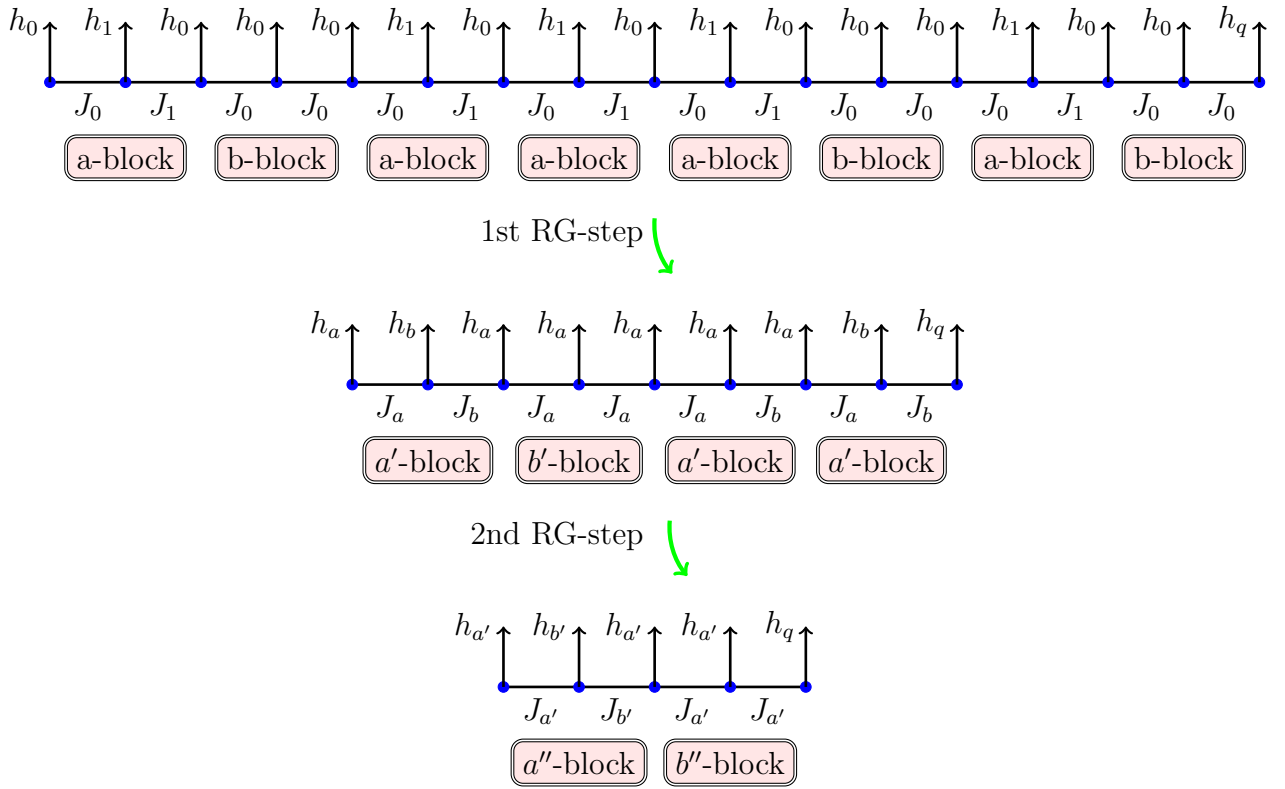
$h_0$ $h_1$ $h_0$ $h_0$ $h_0$ $h_1$ $h_0$ $h_1$ $h_0$ $h_1$ $h_0$ $h_0$ $h_0$ $h_1$ $h_0$ $h_0$ $h_q$

$J_0$ $J_1$ $J_0$ $J_0$ $J_0$ $J_1$ $J_0$ $J_1$ $J_0$ $J_1$ $J_0$ $J_0$ $J_0$ $J_1$ $J_0$ $J_0$

a-block b-block a-block a-block a-block b-block a-block b-block

1st RG-step

$h_a$ $h_b$ $h_a$ $h_a$ $h_a$ $h_a$ $h_a$ $h_b$ $h_q$

$J_a$ $J_b$ $J_a$ $J_a$ $J_a$ $J_b$ $J_a$ $J_b$

$a'$-block $b'$-block $a'$-block $a'$-block

2nd RG-step

$h_{a'}$ $h_{b'}$ $h_{a'}$ $h_{a'}$ $h_q$

$J_{a'}$ $J_{b'}$ $J_{a'}$ $J_{a'}$

$a''$-block $b''$-block